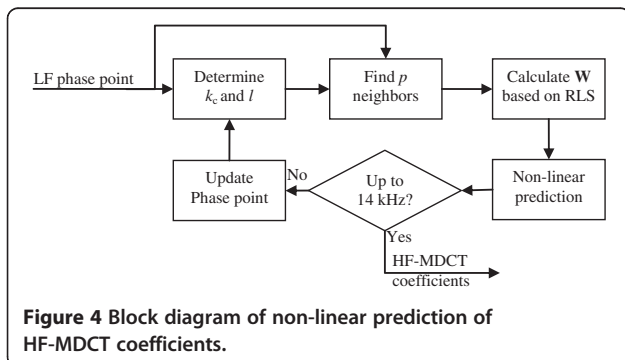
LF phase point

Determine $k_c$ and $l$

Find $p$ neighbors

Calculate $\mathbf{W}$ based on RLS

Update Phase point

No

Up to 14 kHz?

Non-linear prediction

Yes

HF-MDCT coefficients

**Figure 4** Block diagram of non-linear prediction of HF-MDCT coefficients.